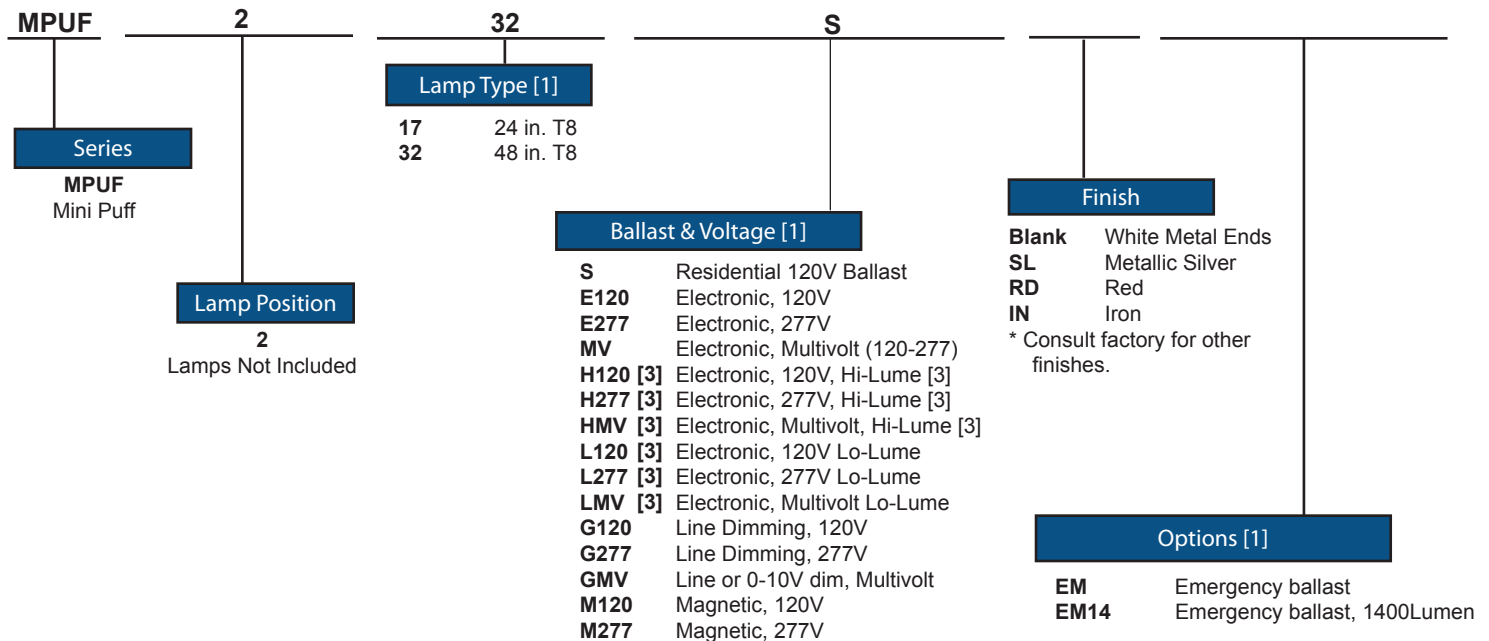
MPUF 2 32 S

Series
MPUF
Mini Puff

Lamp Position
2
Lamps Not Included

Lamp Type [1]
17 24 in. T8
32 48 in. T8

Ballast & Voltage [1]
S Residential 120V Ballast
E120 Electronic, 120V
E277 Electronic, 277V
MV Electronic, Multivolt (120-277)
H120 [3] Electronic, 120V, Hi-Lume [3]
H277 [3] Electronic, 277V, Hi-Lume [3]
HMV [3] Electronic, Multivolt, Hi-Lume [3]
L120 [3] Electronic, 120V Lo-Lume
L277 [3] Electronic, 277V Lo-Lume
LMV [3] Electronic, Multivolt Lo-Lume
G120 Line Dimming, 120V
G277 Line Dimming, 277V
GMV Line or 0-10V dim, Multivolt
M120 Magnetic, 120V
M277 Magnetic, 277V

Finish
Blank White Metal Ends
SL Metallic Silver
RD Red
IN Iron
* Consult factory for other finishes.

Options [1]
EM Emergency ballast
EM14 Emergency ballast, 1400Lumen